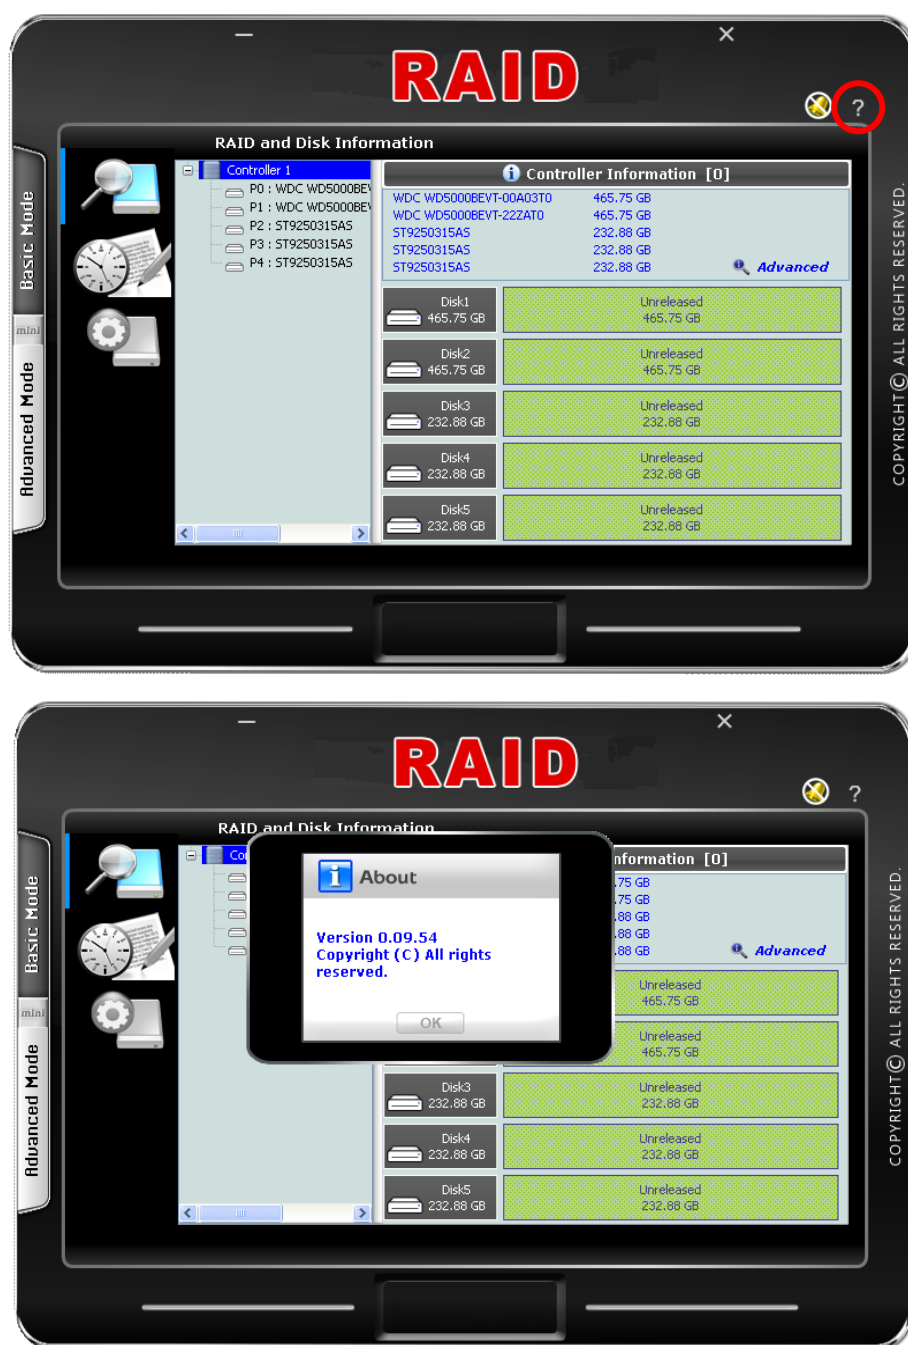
RAID

?

RAID and Disk Information

Basic Mode

mini

Advanced Mode

Controller 1
P0 : WDC WD5000BE
P1 : WDC WD5000BE
P2 : ST9250315AS
P3 : ST9250315AS
P4 : ST9250315AS

Controller Information [0]

| | |
|---|---|
| WDC WD5000BEVT-00A03T0 | 465.75 GB |
| WDC WD5000BEVT-22ZAT0 | 465.75 GB |
| ST9250315AS | 232.88 GB |
| ST9250315AS | 232.88 GB |
| ST9250315AS | 232.88 GB |

Advanced

| | |
|---|---|
| Disk1 465.75 GB | Unreleased 465.75 GB |
| Disk2 465.75 GB | Unreleased 465.75 GB |
| Disk3 232.88 GB | Unreleased 232.88 GB |
| Disk4 232.88 GB | Unreleased 232.88 GB |
| Disk5 232.88 GB | Unreleased 232.88 GB |

COPYRIGHT © ALL RIGHTS RESERVED.

RAID

?

RAID and Disk Information

Basic Mode

mini

Advanced Mode

Co

About

Version 0.09.54
Copyright (C) All rights reserved.

OK

nformation [0]

.75 GB
.75 GB
.88 GB
.88 GB
.88 GB

Advanced

Unreleased 465.75 GB
Unreleased 465.75 GB

| | |
|---|---|
| Disk3 232.88 GB | Unreleased 232.88 GB |
| Disk4 232.88 GB | Unreleased 232.88 GB |
| Disk5 232.88 GB | Unreleased 232.88 GB |

COPYRIGHT © ALL RIGHTS RESERVED.